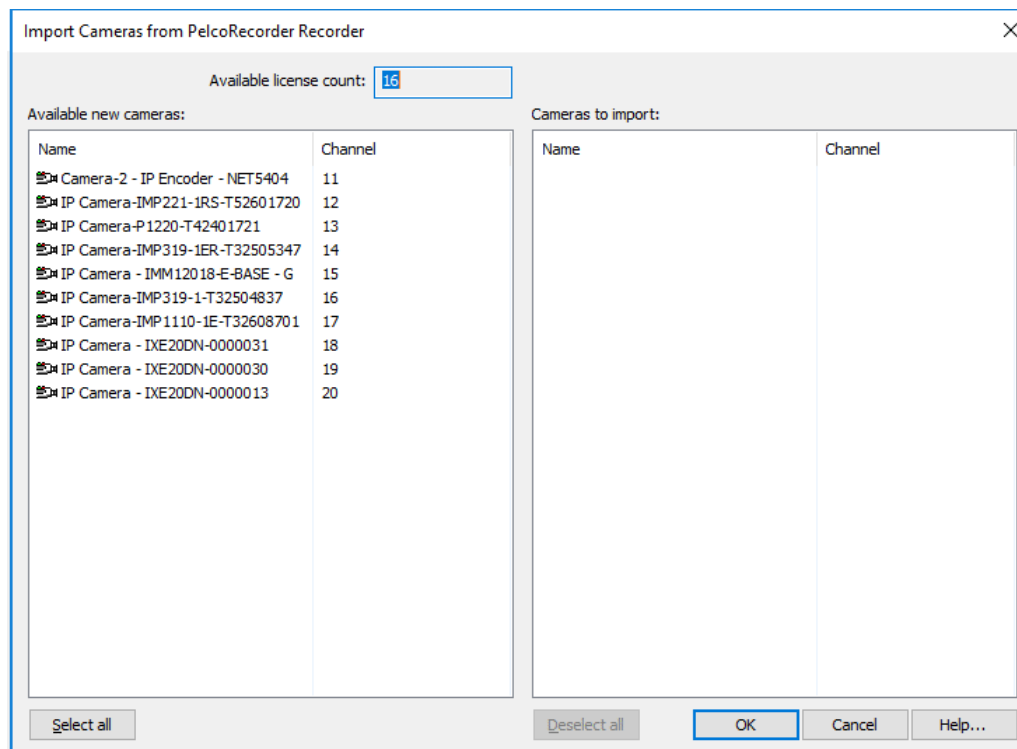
Import Cameras from PelcoRecorder Recorder

Available license count: 16

Available new cameras:

| Name | Channel |
|---|---|
| Camera-2 - IP Encoder - NET5404 | 11 |
| IP Camera-IMP221-1RS-T52601720 | 12 |
| IP Camera-P1220-T42401721 | 13 |
| IP Camera-IMP319-1ER-T32505347 | 14 |
| IP Camera - IMM12018-E-BASE - G | 15 |
| IP Camera-IMP319-1-T32504837 | 16 |
| IP Camera-IMP1110-1E-T32608701 | 17 |
| IP Camera - IXE20DN-0000031 | 18 |
| IP Camera - IXE20DN-0000030 | 19 |
| IP Camera - IXE20DN-0000013 | 20 |

Cameras to import:

| Name | Channel |
|---|---|

Select all

Deselect all

OK

Cancel

Help...